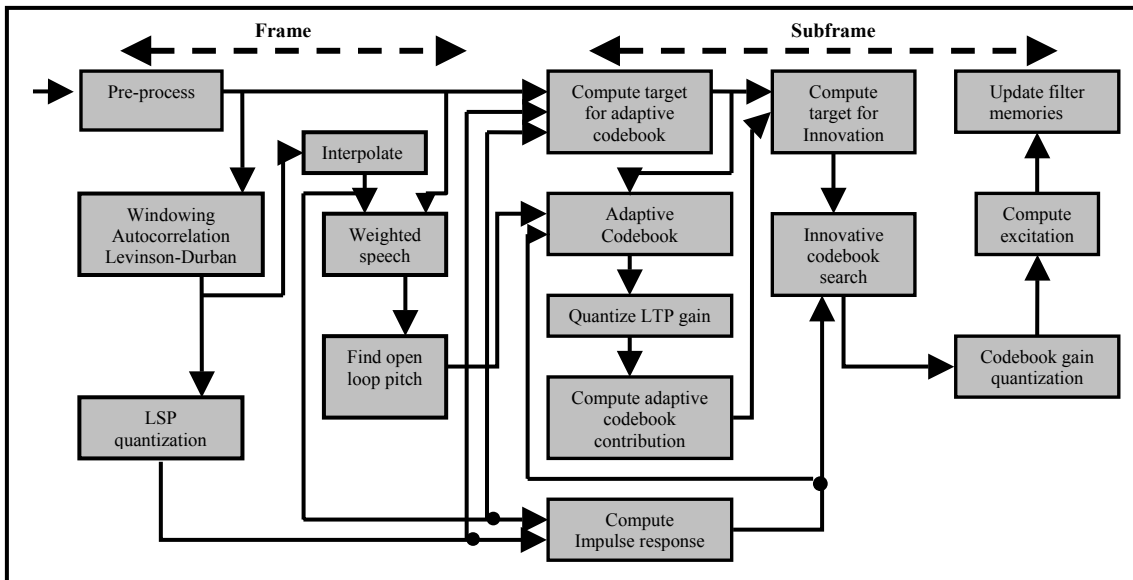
Frame

Subframe

Pre-process

Compute target for adaptive codebook

Compute target for Innovation

Update filter memories

Interpolate

Windowing Autocorrelation Levinson-Durban

Weighted speech

Adaptive Codebook

Innovative codebook search

Compute excitation

Quantize LTP gain

Find open loop pitch

Compute adaptive codebook contribution

Codebook gain quantization

LSP quantization

Compute Impulse response